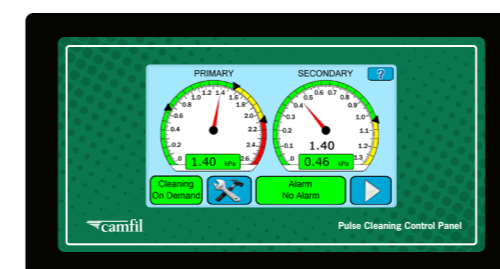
PRIMARY
SECONDARY
?
1.0 1.2 1.4 1.6
0.8 1.8
0.6 2.0
0.4 2.2
0.2 2.4
0 2.6
1.40 kPa
0.5 0.6 0.7 0.8
0.4 0.9
0.3 1.0
0.2 1.1
0.1 1.2
0 1.3
1.40
0.46 kPa
Cleaning On Demand
Alarm No Alarm
camfil
Pulse Cleaning Control Panel